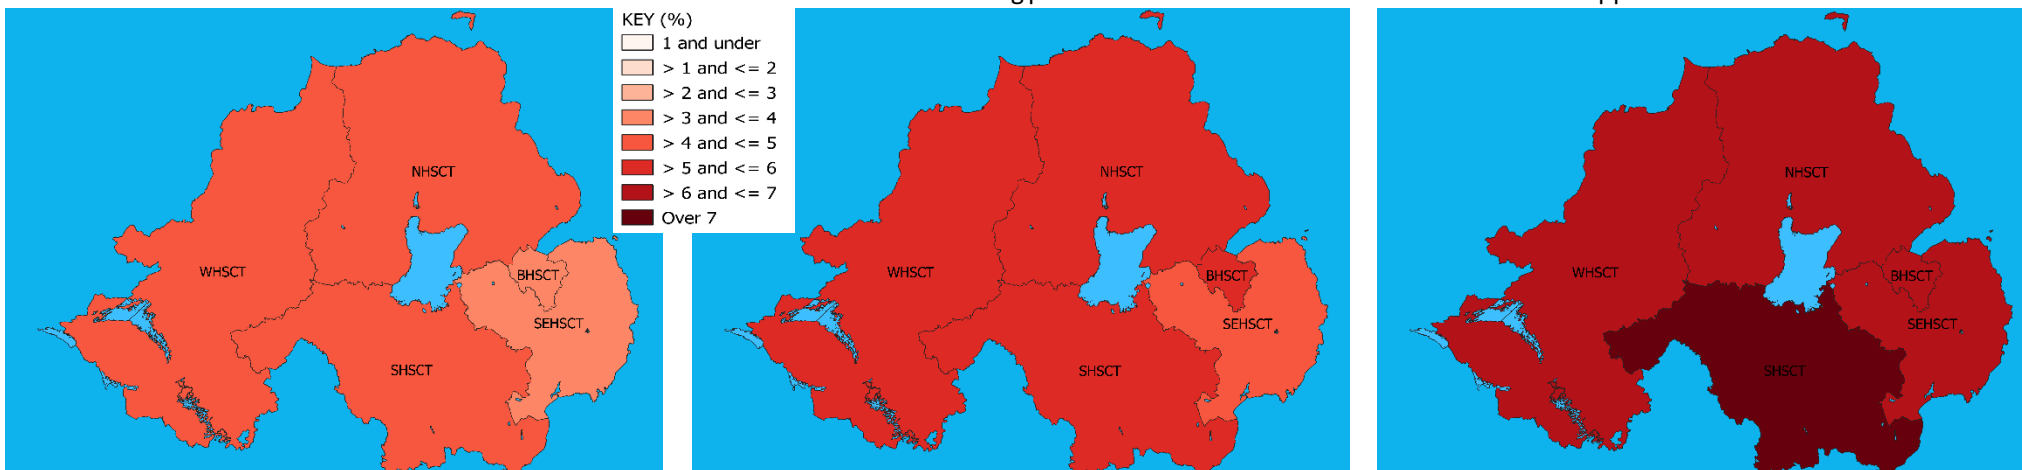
KEY (%)
1 and under
> 1 and <= 2
> 2 and <= 3
> 3 and <= 4
> 4 and <= 5
> 5 and <= 6
> 6 and <= 7
Over 7

NHSCT
WHSCT
BHSCT
SEHSCT
SHSCT

NHSCT
WHSCT
BHSCT
SEHSCT
SHSCT

NHSCT
WHSCT
BHSCT
SEHSCT
SHSCT